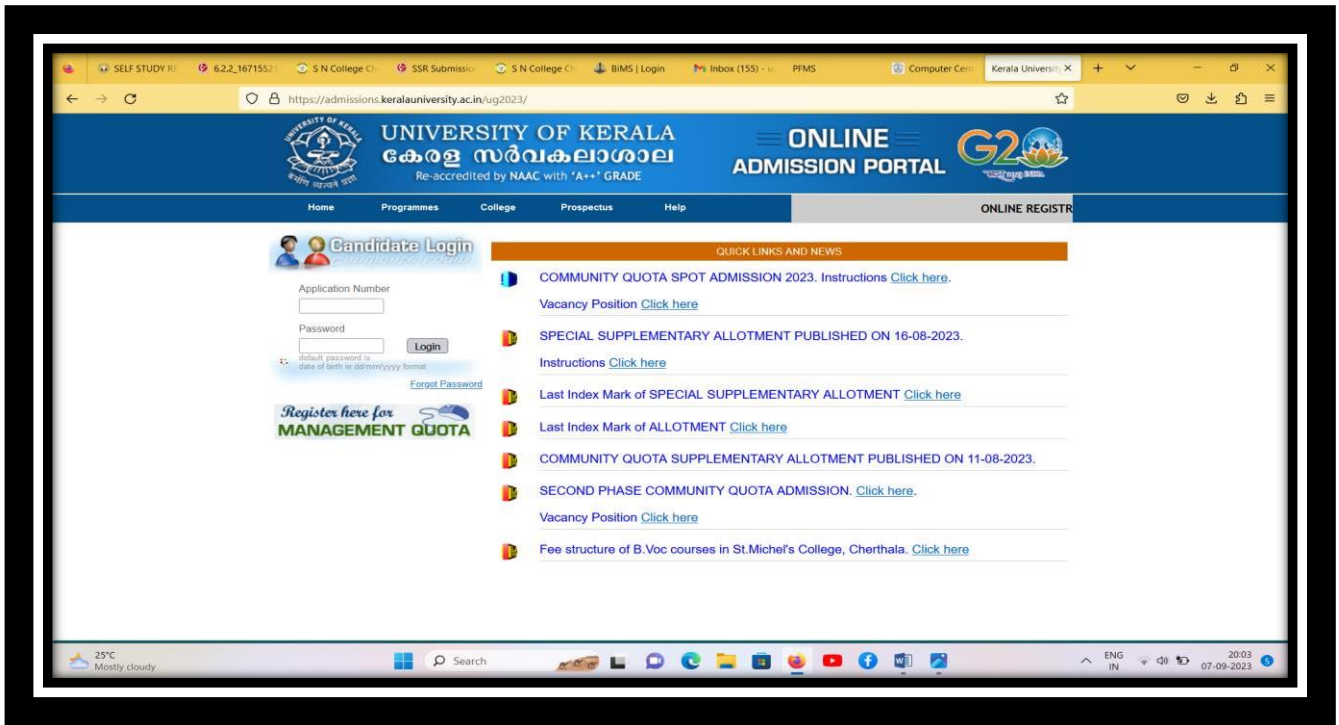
SELF STUDY R | 6.2.2_16715521 | S N College Ch | SSR Submissio | S N College Ch | BiMS | Login | Inbox (155) - | PFMS | Computer Cent | Kerala Universit

https://admissions.keralauniversity.ac.in/ug2023/

UNIVERSITY OF KERALA
കേരള സർവകലാശാല
Re-accredited by NAAC with 'A++' GRADE

ONLINE ADMISSION PORTAL

G20

Home | Programmes | College | Prospectus | Help

ONLINE REGISTR

Candidate Login

Application Number

Password

Login

default password is date of birth in dd/mm/yyyy format

Forgot Password

Register here for MANAGEMENT QUOTA

QUICK LINKS AND NEWS

COMMUNITY QUOTA SPOT ADMISSION 2023. Instructions Click here.

Vacancy Position Click here

SPECIAL SUPPLEMENTARY ALLOTMENT PUBLISHED ON 16-08-2023.

Instructions Click here

Last Index Mark of SPECIAL SUPPLEMENTARY ALLOTMENT Click here

Last Index Mark of ALLOTMENT Click here

COMMUNITY QUOTA SUPPLEMENTARY ALLOTMENT PUBLISHED ON 11-08-2023.

SECOND PHASE COMMUNITY QUOTA ADMISSION. Click here.

Vacancy Position Click here

Fee structure of B.Voc courses in St.Michel's College, Cherthala. Click here

25°C
Mostly cloudy

Search

ENG IN

20:03
07-09-2023